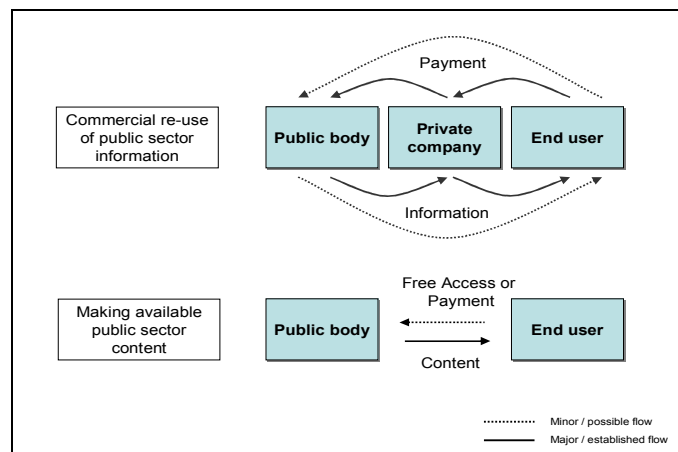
Payment

Commercial re-use of public sector information

Public body

Private company

End user

Information

Free Access or Payment

Making available public sector content

Public body

End user

Content

Minor / possible flow

Major / established flow